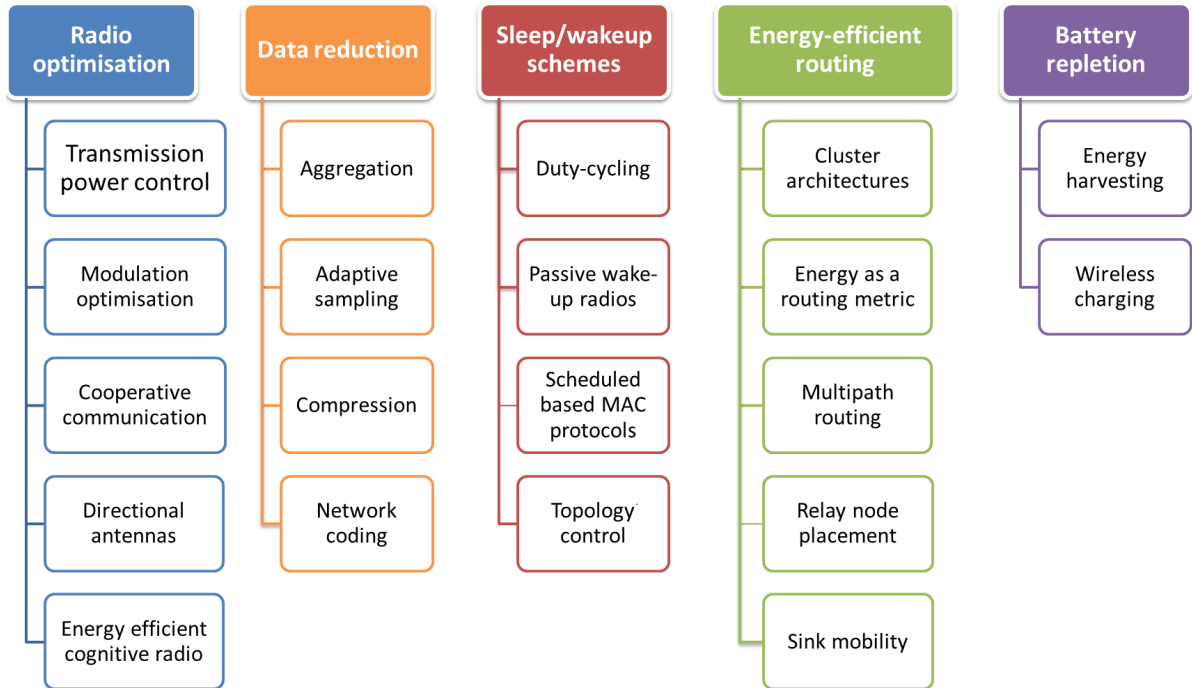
Radio optimisation

Transmission power control

Modulation optimisation

Cooperative communication

Directional antennas

Energy efficient cognitive radio

Data reduction

Aggregation

Adaptive sampling

Compression

Network coding

Sleep/wakeup schemes

Duty-cycling

Passive wake-up radios

Scheduled based MAC protocols

Topology control

Energy-efficient routing

Cluster architectures

Energy as a routing metric

Multipath routing

Relay node placement

Sink mobility

Battery repletion

Energy harvesting

Wireless charging